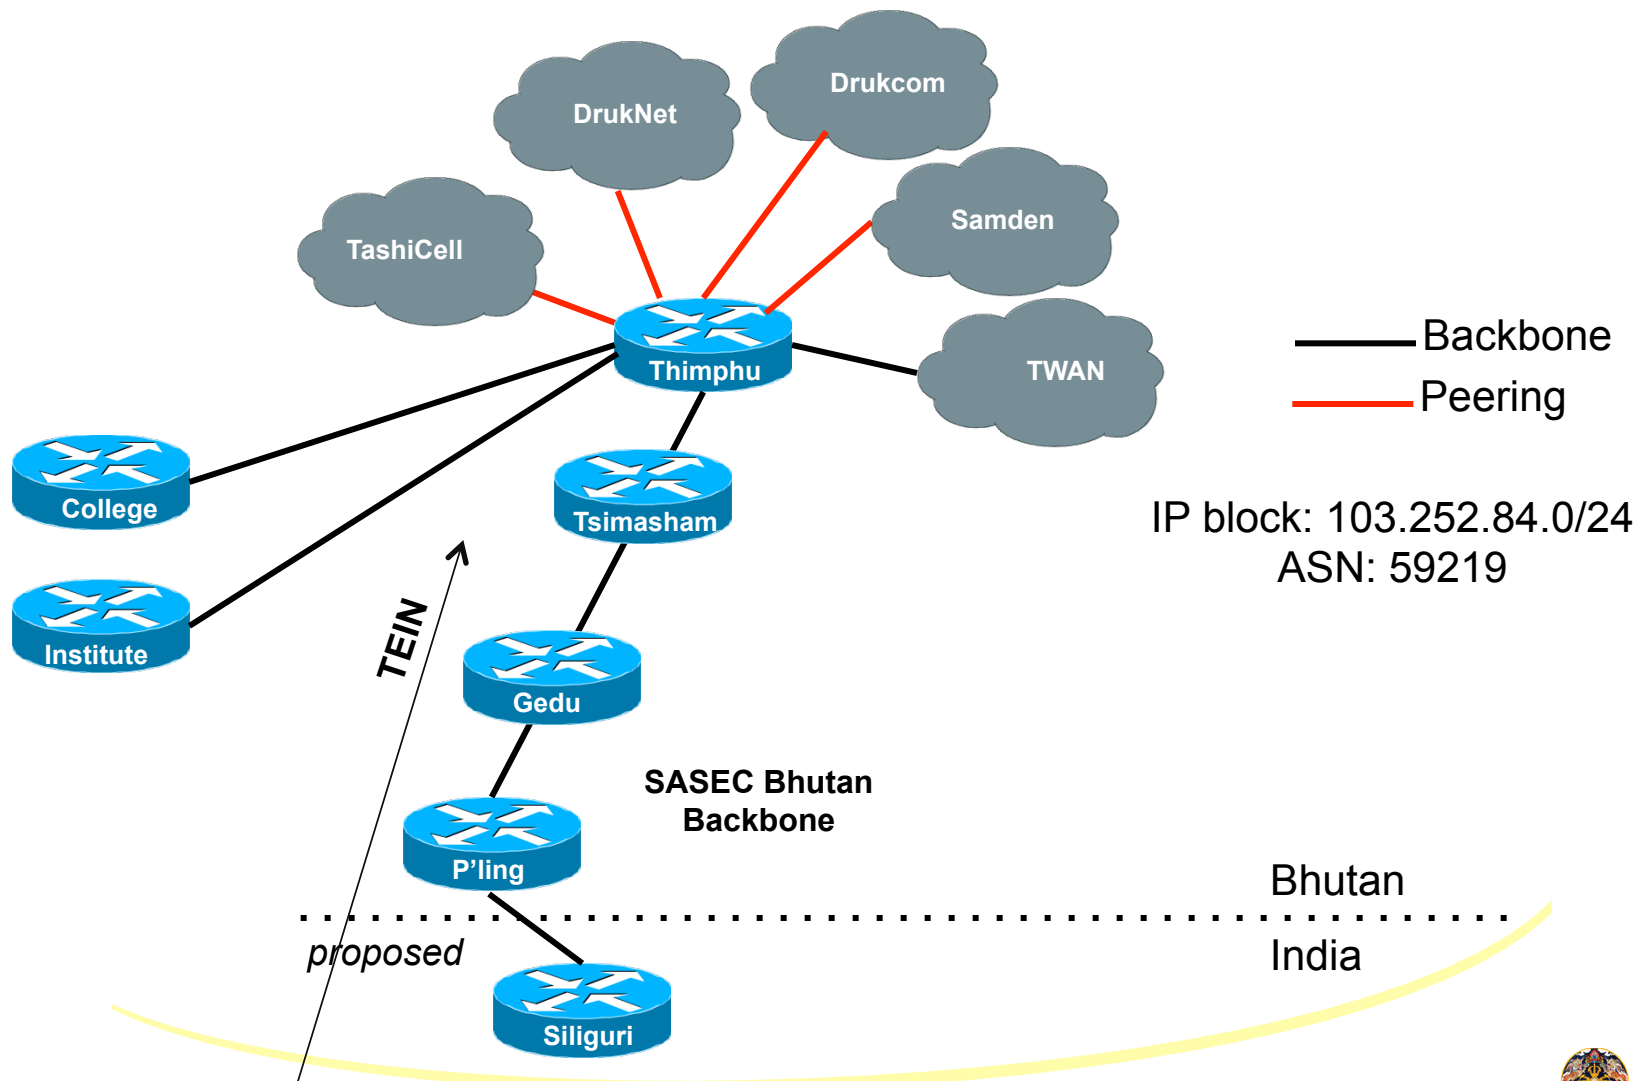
Drukcom

DrukNet

TashiCell

Samden

TWAN

Thimphu

Backbone

Peering

College

Tsimasham

IP block: 103.252.84.0/24
ASN: 59219

Institute

TEIN

Gedu

SASEC Bhutan Backbone

P'ling

Bhutan

proposed

India

Siliguri